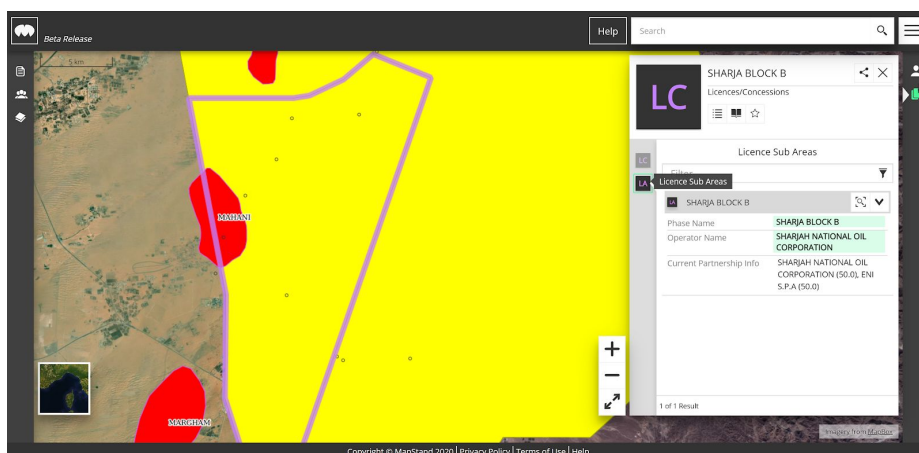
Beta Release

Help

Search

5 km

MAHANI

MARGHAM

LC

SHARJA BLOCK B

Licences/Concessions

Licence Sub Areas

LC

LA

Filter

Licence Sub Areas

LA SHARJA BLOCK B

| Phase Name | SHARJA BLOCK B |
|---|---|
| Operator Name | SHARJAH NATIONAL OIL CORPORATION |
| Current Partnership Info | SHARJAH NATIONAL OIL CORPORATION (50.0), ENI S.P.A (50.0) |

1 of 1 Result

+

−

Imagery from Mapbox

Copyright © MapStand 2020 | Privacy Policy | Terms of Use | Help